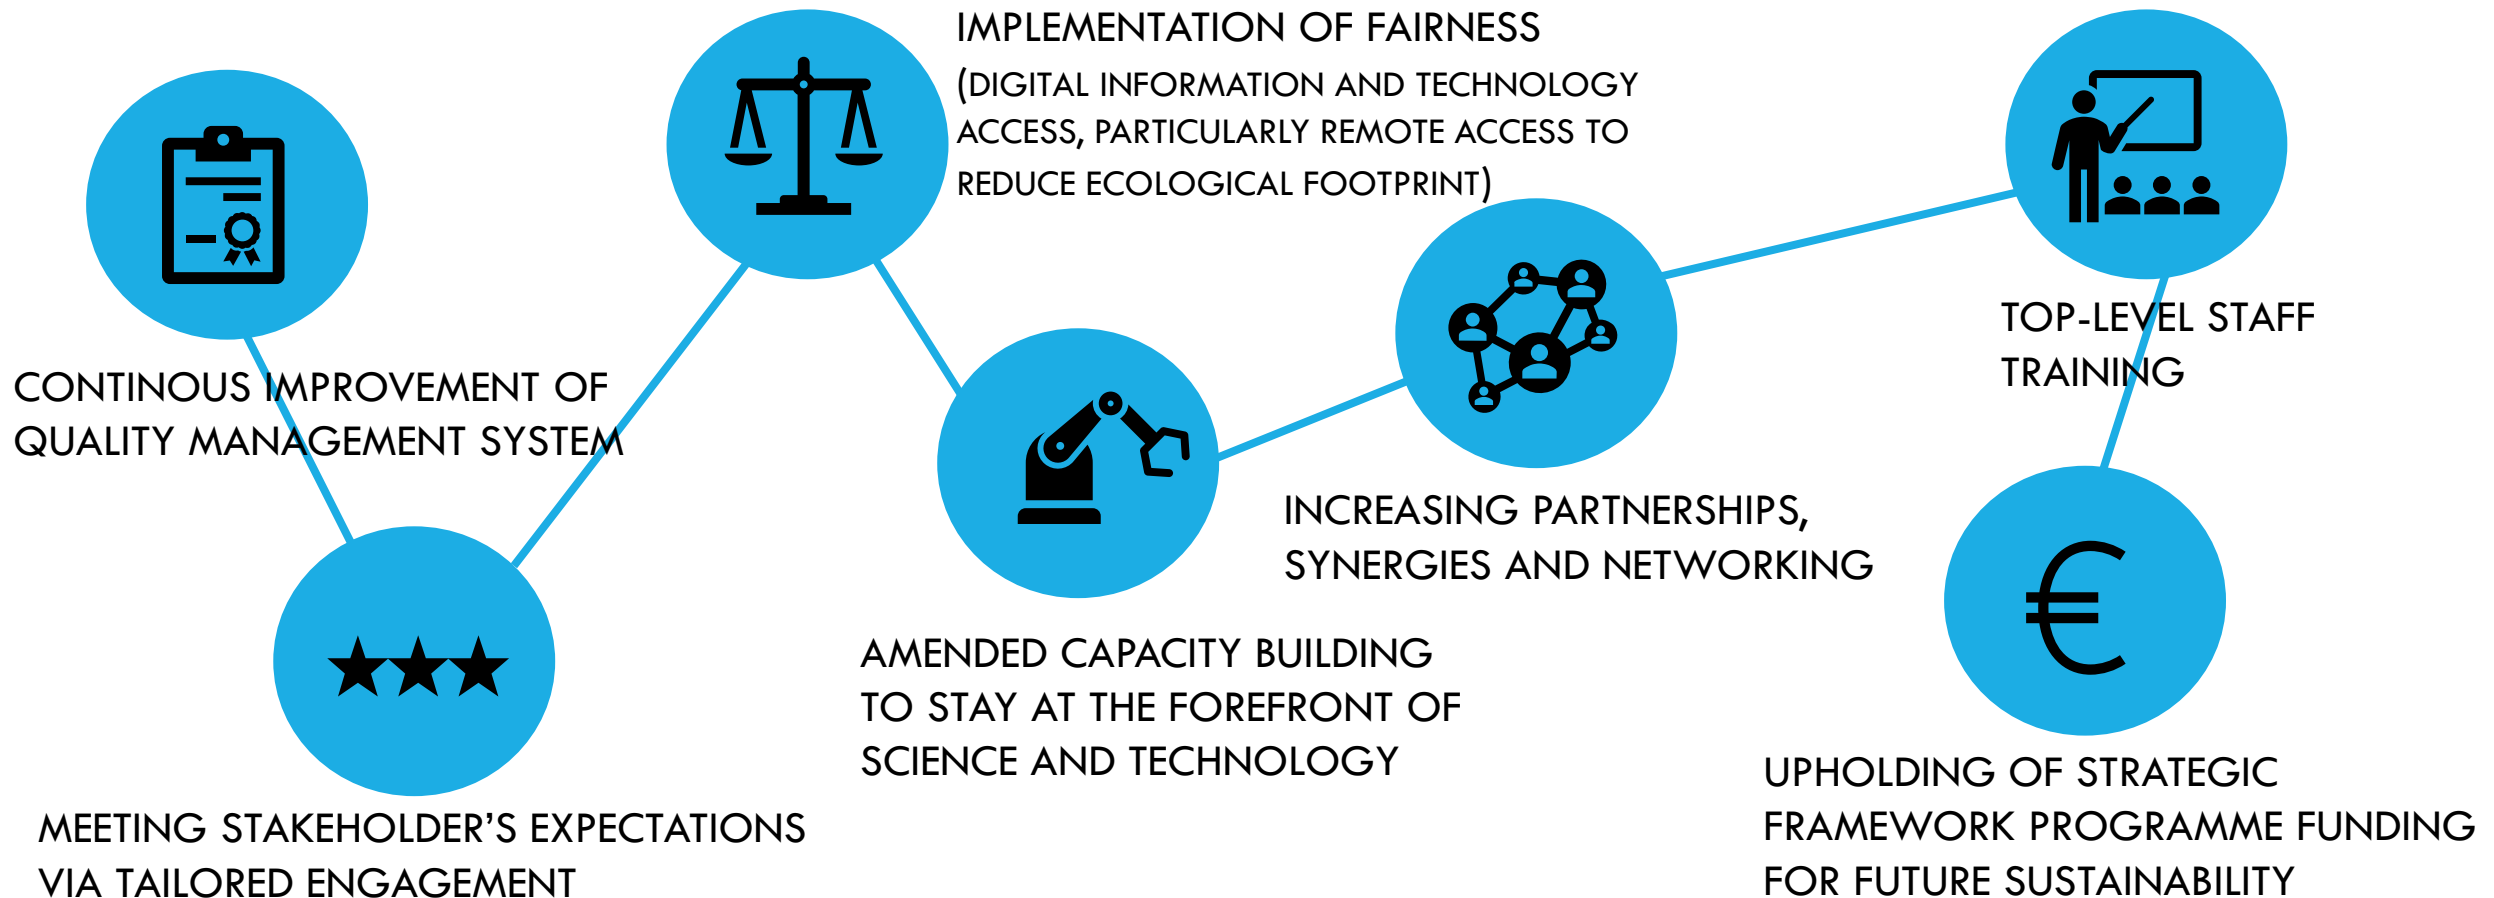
CONTINOUS IMPROVEMENT OF QUALITY MANAGEMENT SYSTEM

MEETING STAKEHOLDER'S EXPECTATIONS VIA TAILORED ENGAGEMENT

IMPLEMENTATION OF FAIRNESS

(DIGITAL INFORMATION AND TECHNOLOGY ACCESS, PARTICULARLY REMOTE ACCESS TO REDUCE ECOLOGICAL FOOTPRINT)

AMENDED CAPACITY BUILDING TO STAY AT THE FOREFRONT OF SCIENCE AND TECHNOLOGY

INCREASING PARTNERSHIPS, SYNERGIES AND NETWORKING

TOP-LEVEL STAFF TRAINING

UPHOLDING OF STRATEGIC FRAMEWORK PROGRAMME FUNDING FOR FUTURE SUSTAINABILITY